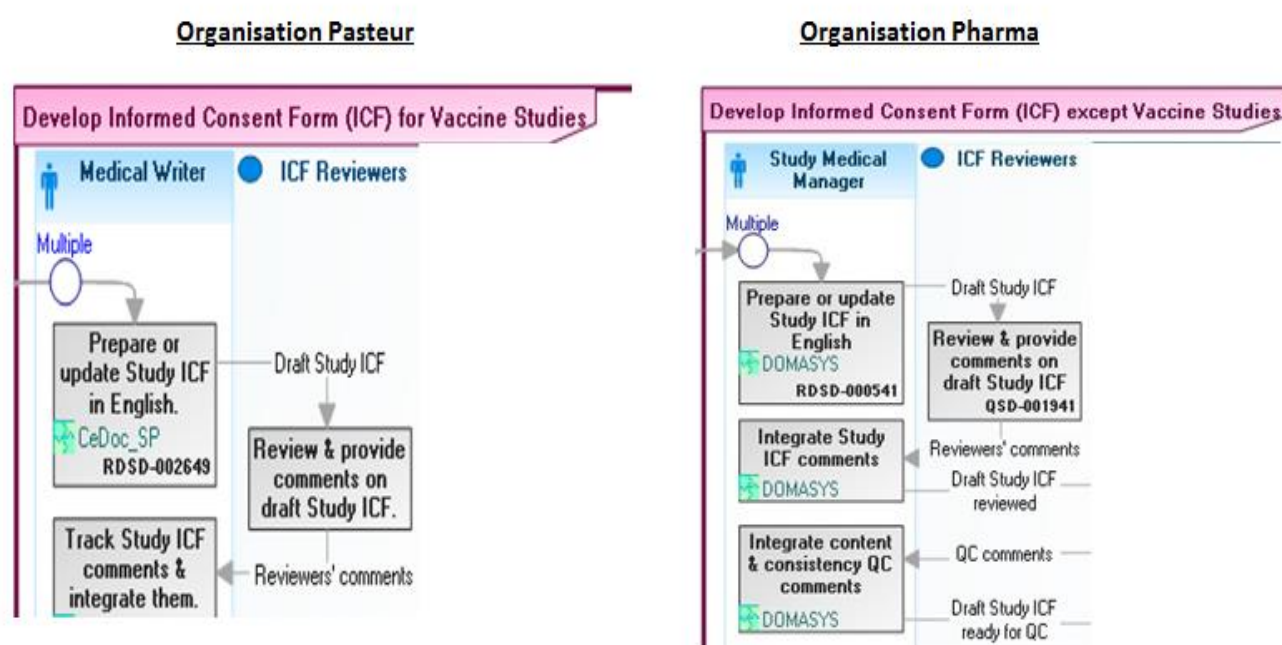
Organisation Pasteur

Develop Informed Consent Form (ICF) for Vaccine Studies

Medical Writer

ICF Reviewers

Multiple

Prepare or update Study ICF in English.

CeDoc_SP

RDSD-002649

Draft Study ICF

Review & provide comments on draft Study ICF.

Track Study ICF comments & integrate them.

Reviewers' comments

Organisation Pharma

Develop Informed Consent Form (ICF) except Vaccine Studies

Study Medical Manager

ICF Reviewers

Multiple

Prepare or update Study ICF in English

DOMASYS

RDSD-000541

Draft Study ICF

Review & provide comments on draft Study ICF

QSD-001941

Integrate Study ICF comments

DOMASYS

Reviewers' comments

Draft Study ICF reviewed

Integrate content & consistency QC comments

DOMASYS

QC comments

Draft Study ICF ready for QC